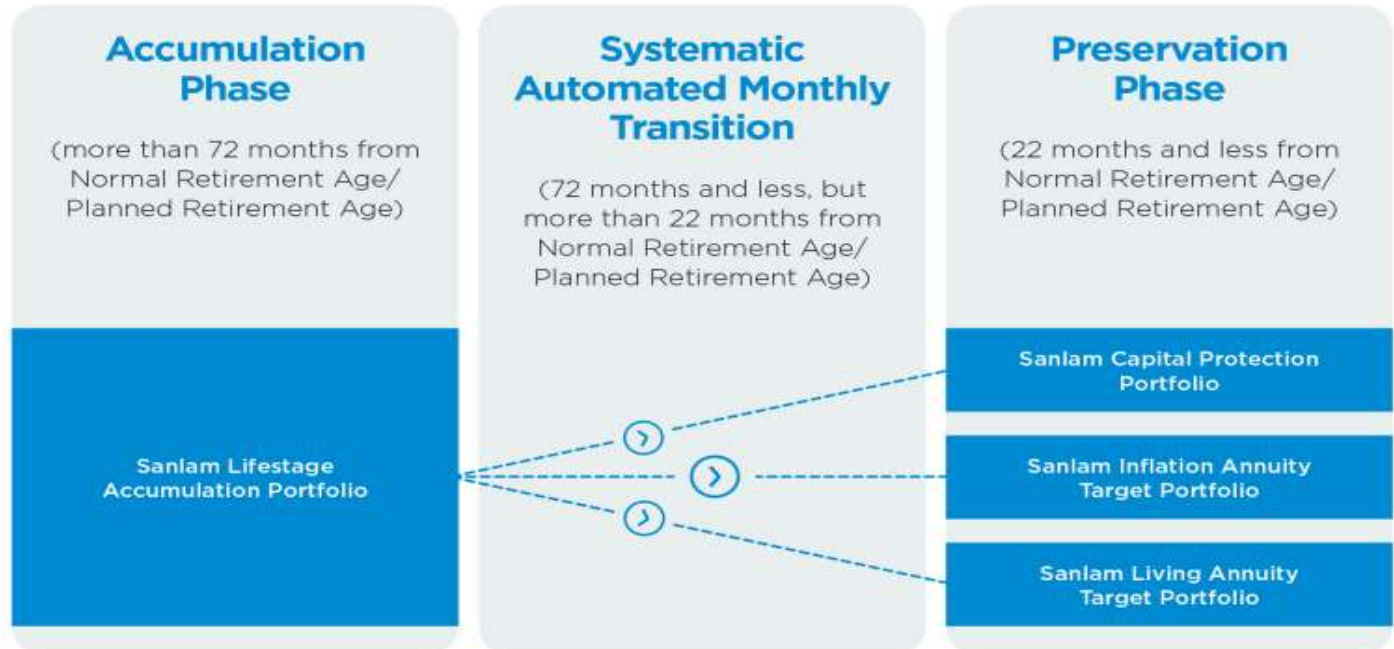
Accumulation Phase

(more than 72 months from Normal Retirement Age/ Planned Retirement Age)

Sanlam Lifestage Accumulation Portfolio

Systematic Automated Monthly Transition

(72 months and less, but more than 22 months from Normal Retirement Age/ Planned Retirement Age)

Preservation Phase

(22 months and less from Normal Retirement Age/ Planned Retirement Age)

Sanlam Capital Protection Portfolio

Sanlam Inflation Annuity Target Portfolio

Sanlam Living Annuity Target Portfolio